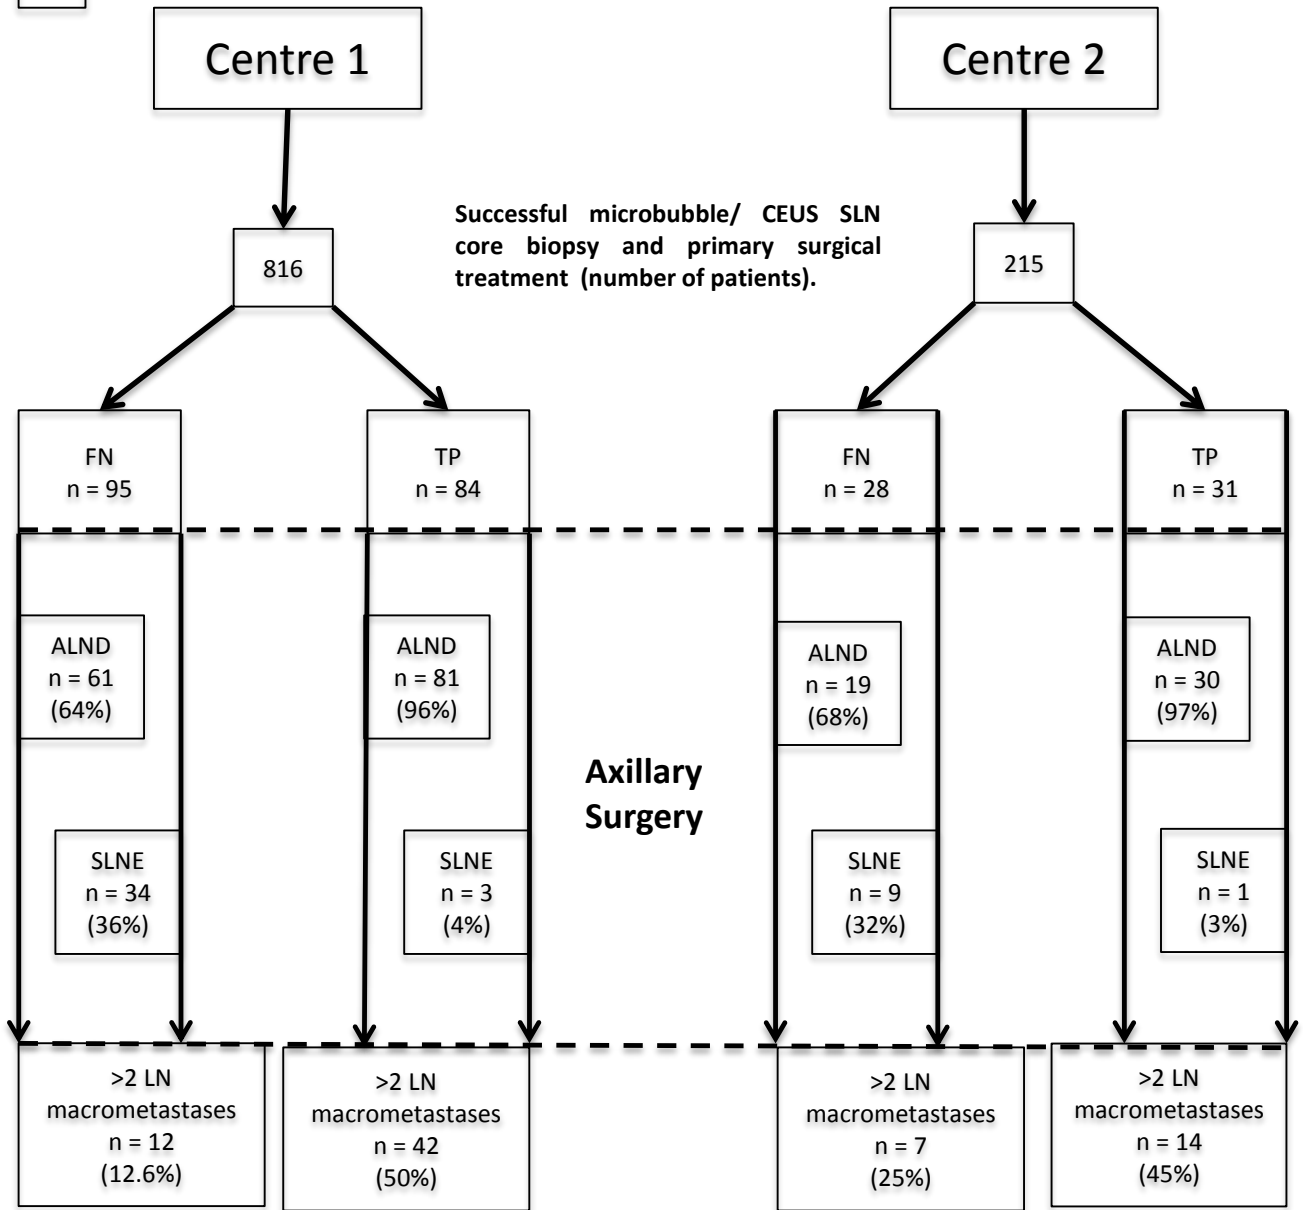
Centre 1

Centre 2

Successful microbubble/ CEUS SLN core biopsy and primary surgical treatment (number of patients).

816

215

FN
n = 95

TP
n = 84

FN
n = 28

TP
n = 31

ALND
n = 61
(64%)

ALND
n = 81
(96%)

ALND
n = 19
(68%)

ALND
n = 30
(97%)

Axillary Surgery

SLNE
n = 34
(36%)

SLNE
n = 3
(4%)

SLNE
n = 9
(32%)

SLNE
n = 1
(3%)

>2 LN
macrometastases
n = 12
(12.6%)

>2 LN
macrometastases
n = 42
(50%)

>2 LN
macrometastases
n = 7
(25%)

>2 LN
macrometastases
n = 14
(45%)